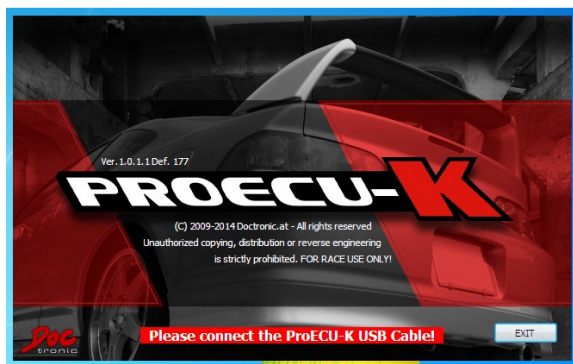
Ver. 1.0.1.1 Def. 177

PROECU-K

(C) 2009-2014 Doctronic.at - All rights reserved
Unauthorized copying, distribution or reverse engineering
is strictly prohibited. FOR RACE USE ONLY!

Doc tronic

Please connect the ProECU-K USB Cable!

EXIT